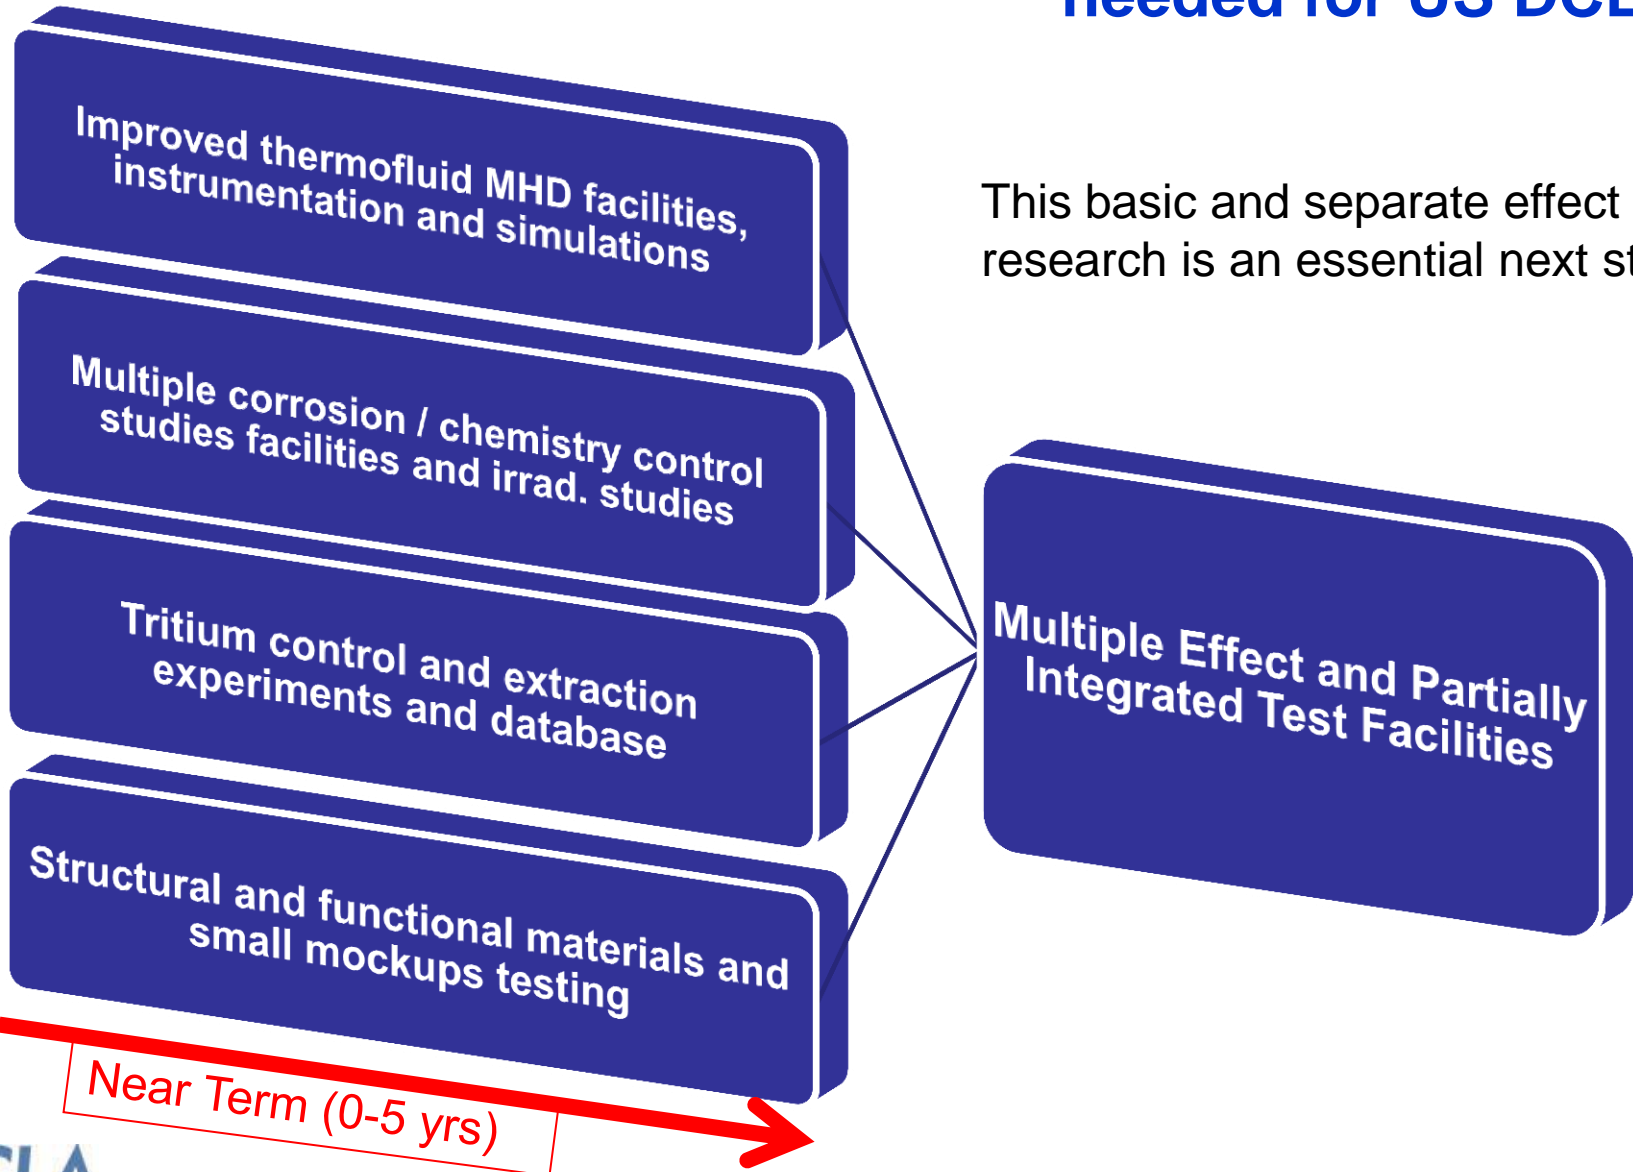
needed for US DCL

Improved thermofluid MHD facilities, instrumentation and simulations

Multiple corrosion / chemistry control studies facilities and irrad. studies

Tritium control and extraction experiments and database

Structural and functional materials and small mockups testing

This basic and separate effect research is an essential next st

Multiple Effect and Partially Integrated Test Facilities

Near Term (0-5 yrs)